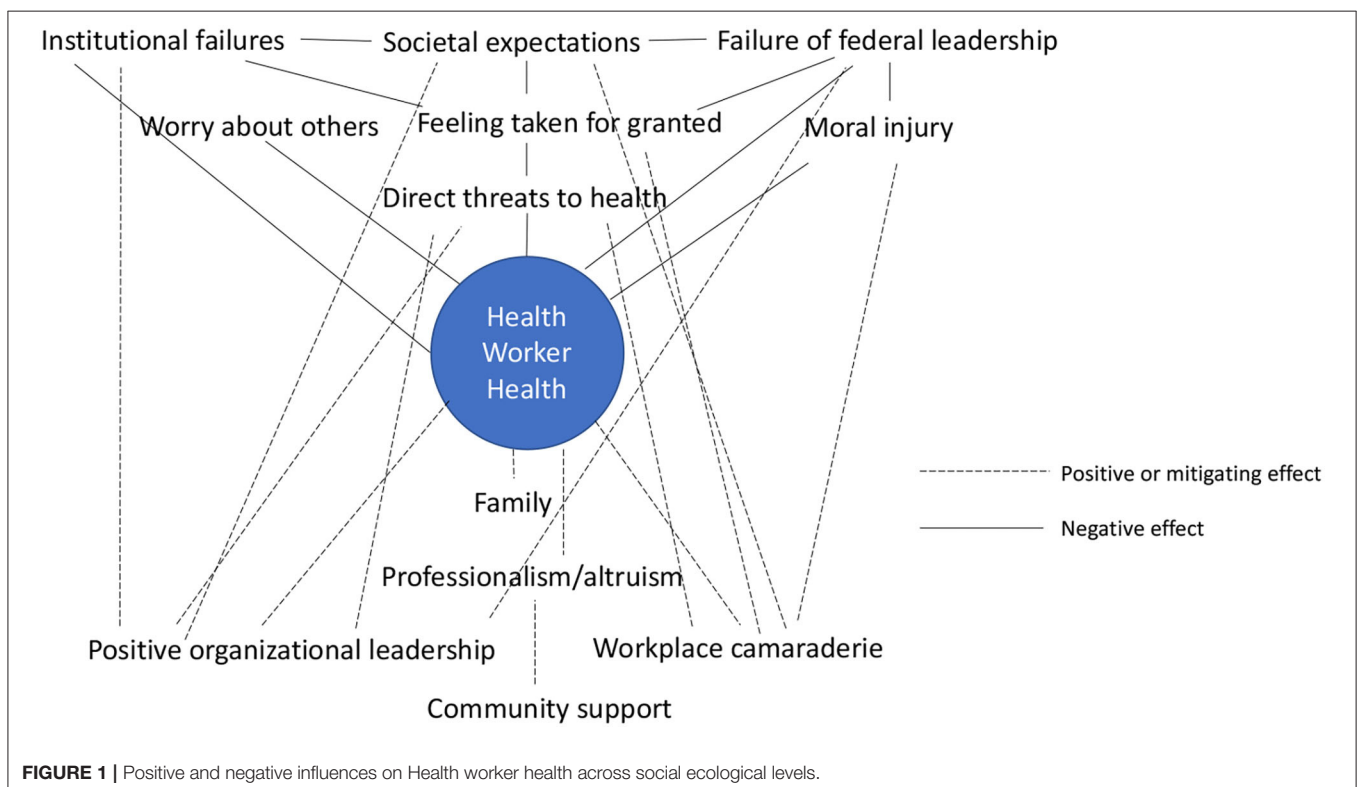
Institutional failures

Societal expectations

Failure of federal leadership

Worry about others

Feeling taken for granted

Moral injury

Direct threats to health

Health Worker Health

Positive or mitigating effect

Negative effect

Family

Professionalism/altruism

Positive organizational leadership

Workplace camaraderie

Community support

**FIGURE 1 |** Positive and negative influences on Health worker health across social ecological levels.